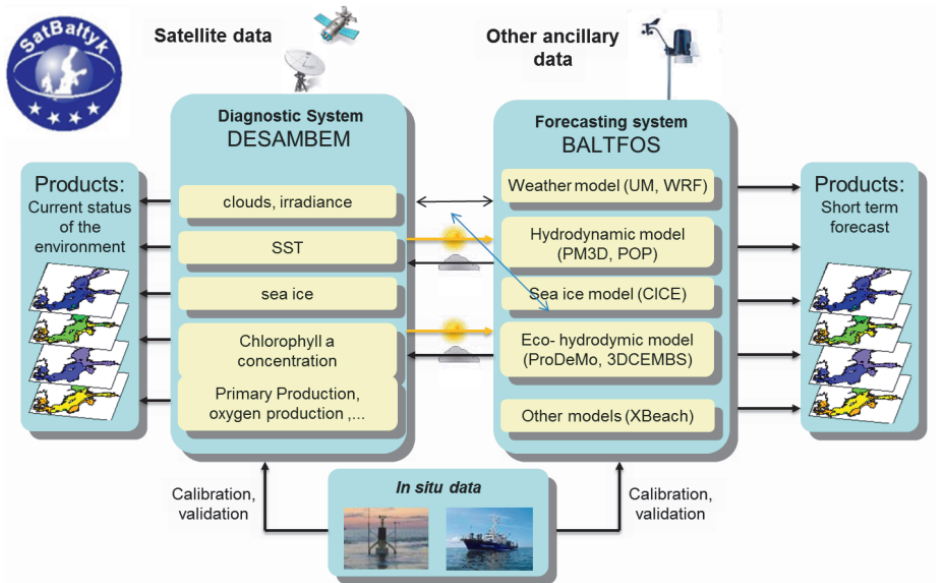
SatBałtyk

Satellite data

Other ancillary data

Diagnostic System
DESAMBEM

Forecasting system
BALTFOS

Products:
Current status of the environment

clouds, irradiance

SST

sea ice

Chlorophyll a concentration

Primary Production, oxygen production ,...

Weather model (UM, WRF)

Hydrodynamic model (PM3D, POP)

Sea ice model (CICE)

Eco- hydrodymic model (ProDeMo, 3DCEMBS)

Other models (XBeach)

Products:
Short term forecast

Calibration, validation

In situ data

Calibration, validation